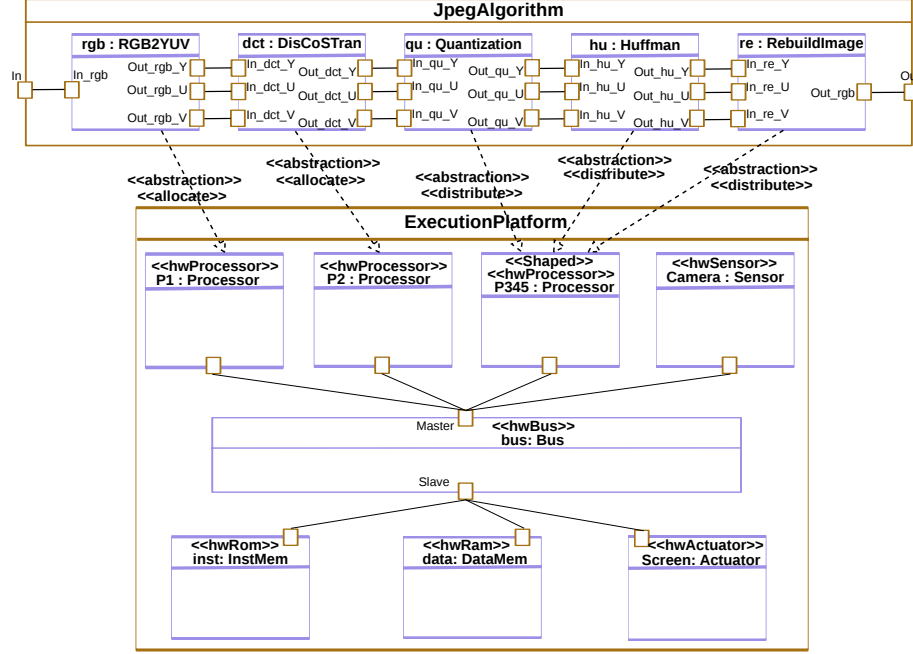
JpegAlgorithm

In

rgb : RGB2YUV
In_rgb
Out_rgb_Y
Out_rgb_U
Out_rgb_V

dct : DisCoSTran
In_dct_Y
In_dct_U
In_dct_V
Out_dct_Y
Out_dct_U
Out_dct_V

qu : Quantization
In_qu_Y
In_qu_U
In_qu_V
Out_qu_Y
Out_qu_U
Out_qu_V

hu : Huffman
In_hu_Y
In_hu_U
In_hu_V
Out_hu_Y
Out_hu_U
Out_hu_V

re : RebuildImage
In_re_Y
In_re_U
In_re_V
Out_rgb

Ou

<<abstraction>>
<<allocate>>

<<abstraction>>
<<allocate>>

<<abstraction>>
<<distribute>>

<<abstraction>>
<<distribute>>

<<abstraction>>
<<distribute>>

ExecutionPlatform

<<hwProcessor>>
P1 : Processor

<<hwProcessor>>
P2 : Processor

<<Shaped>>
<<hwProcessor>>
P345 : Processor

<<hwSensor>>
Camera : Sensor

Master
<<hwBus>>
bus: Bus
Slave

<<hwRom>>
inst: InstMem

<<hwRam>>
data: DataMem

<<hwActuator>>
Screen: Actuator